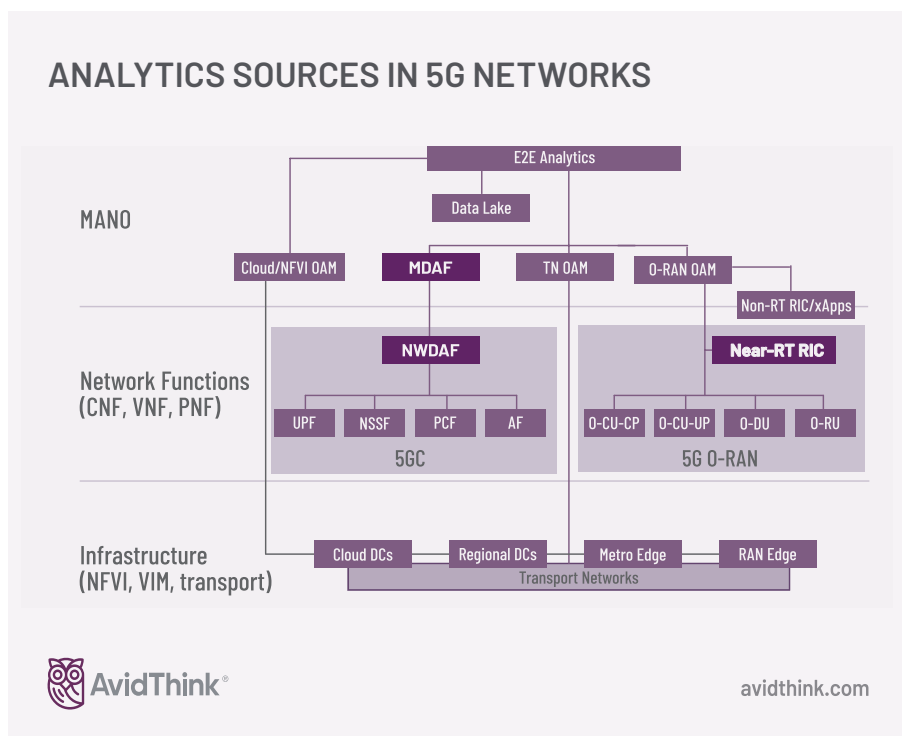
ANALYTICS SOURCES IN 5G NETWORKS

E2E Analytics

Data Lake

MANO

Cloud/NFVI OAM

MDAF

TN OAM

O-RAN OAM

Non-RT RIC/xApps

NWDAF

Near-RT RIC

Network Functions (CNF, VNF, PNF)

UPF

NSSF

PCF

AF

O-CU-CP

O-CU-UP

O-DU

O-RU

5GC

5G O-RAN

Infrastructure (NFVI, VIM, transport)

Cloud DCs

Regional DCs

Metro Edge

RAN Edge

Transport Networks

AvidThink®

avidthink.com